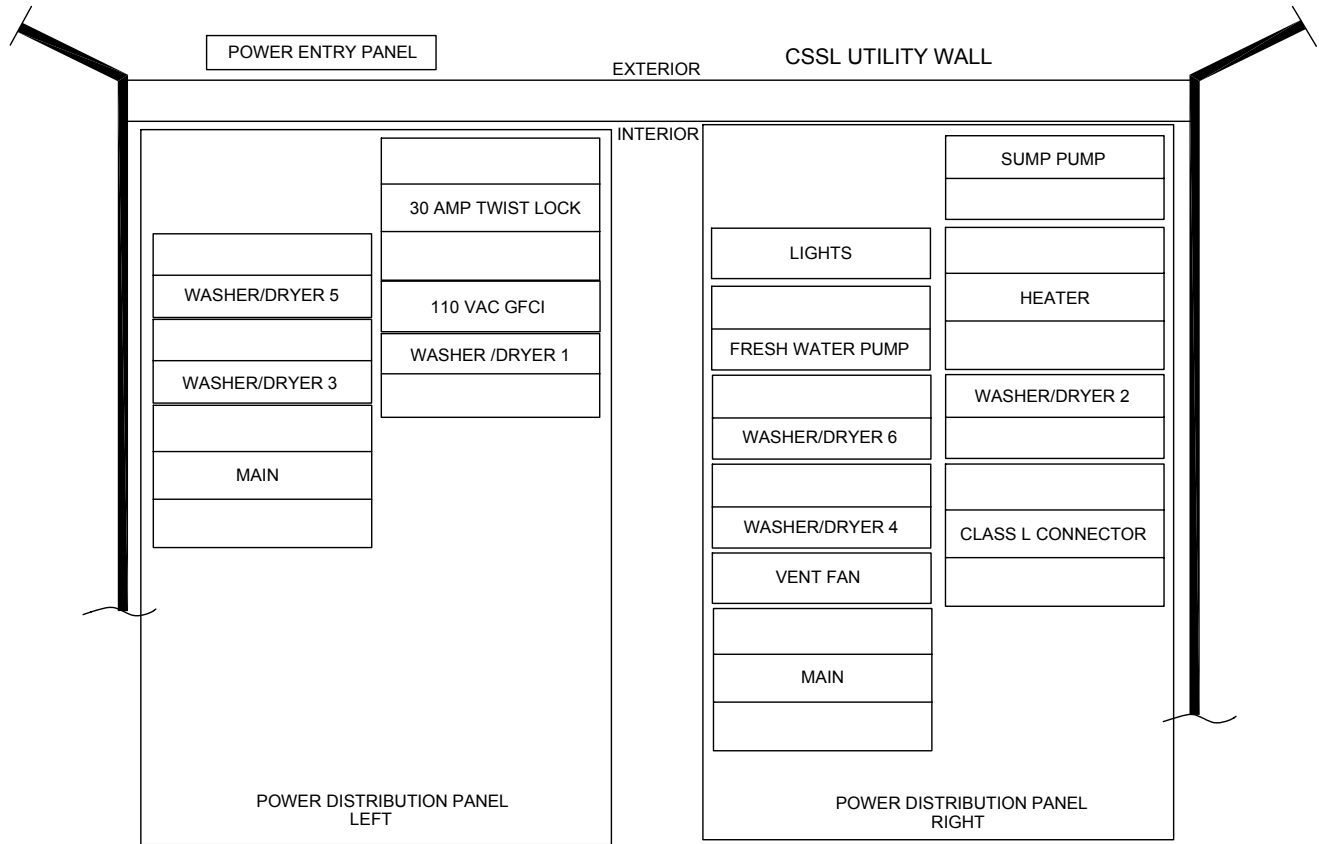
POWER ENTRY PANEL

CSSL UTILITY WALL

EXTERIOR

INTERIOR

30 AMP TWIST LOCK

WASHER/DRYER 5

110 VAC GFCI

WASHER /DRYER 1

WASHER/DRYER 3

MAIN

POWER DISTRIBUTION PANEL
LEFT

SUMP PUMP

LIGHTS

HEATER

FRESH WATER PUMP

WASHER/DRYER 2

WASHER/DRYER 6

WASHER/DRYER 4

CLASS L CONNECTOR

VENT FAN

MAIN

POWER DISTRIBUTION PANEL
RIGHT